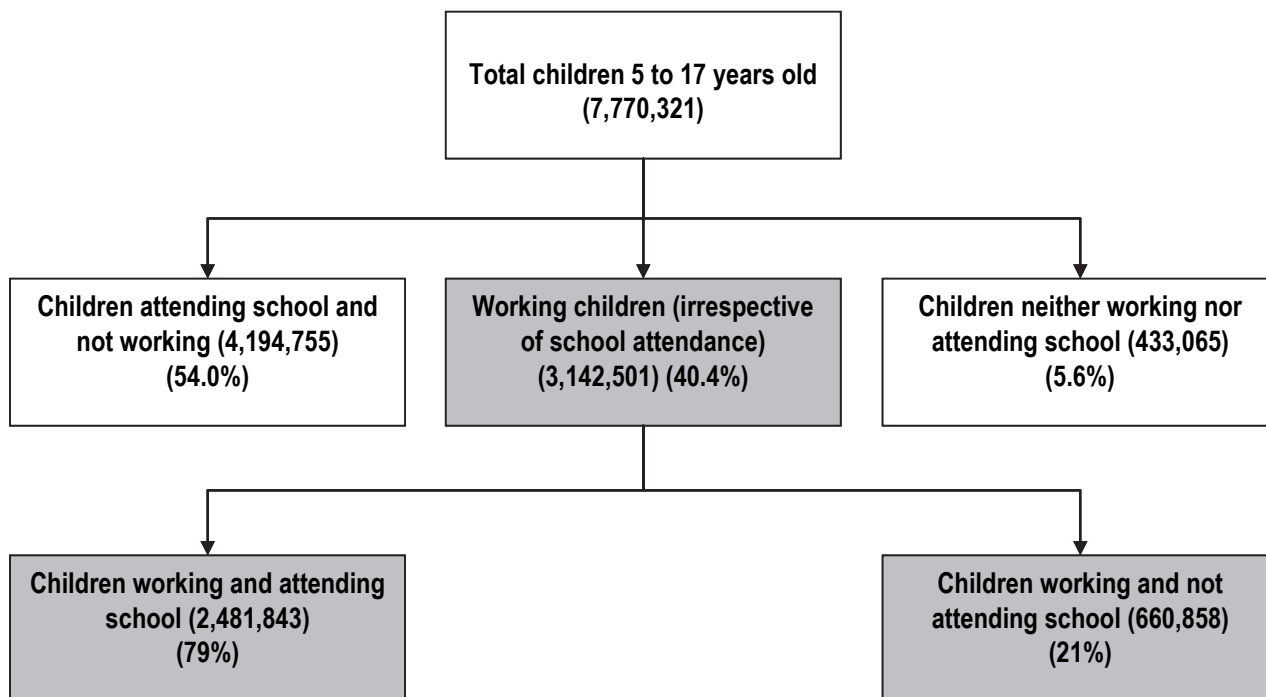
Total children 5 to 17 years old (7,770,321)

Children attending school and not working (4,194,755) (54.0%)

Working children (irrespective of school attendance) (3,142,501) (40.4%)

Children neither working nor attending school (433,065) (5.6%)

Children working and attending school (2,481,843) (79%)

Children working and not attending school (660,858) (21%)